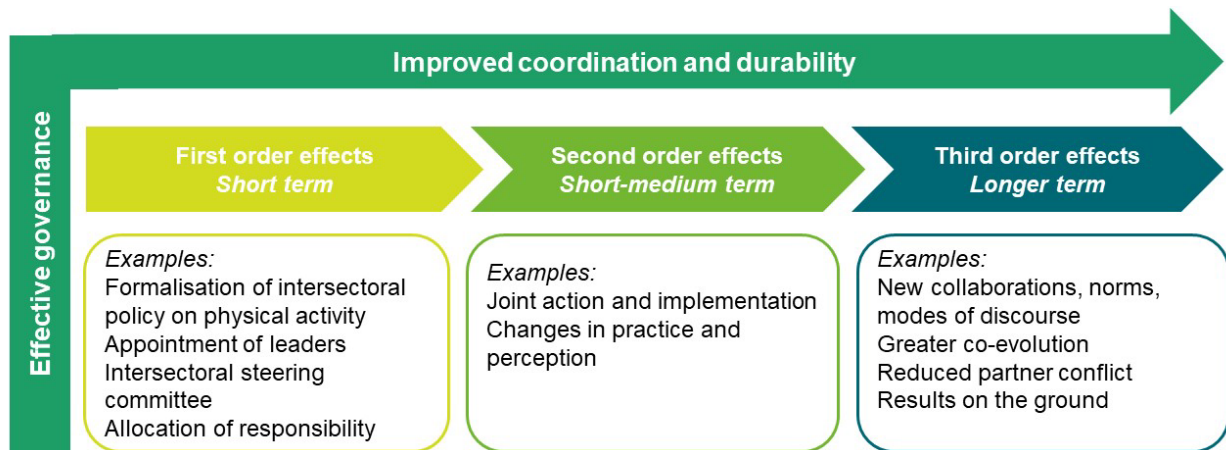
Improved coordination and durability

Effective governance

First order effects
*Short term*

Second order effects
*Short-medium term*

Third order effects
*Longer term*

*Examples:*
Formalisation of intersectoral policy on physical activity
Appointment of leaders
Intersectoral steering committee
Allocation of responsibility

*Examples:*
Joint action and implementation
Changes in practice and perception

*Examples:*
New collaborations, norms, modes of discourse
Greater co-evolution
Reduced partner conflict
Results on the ground